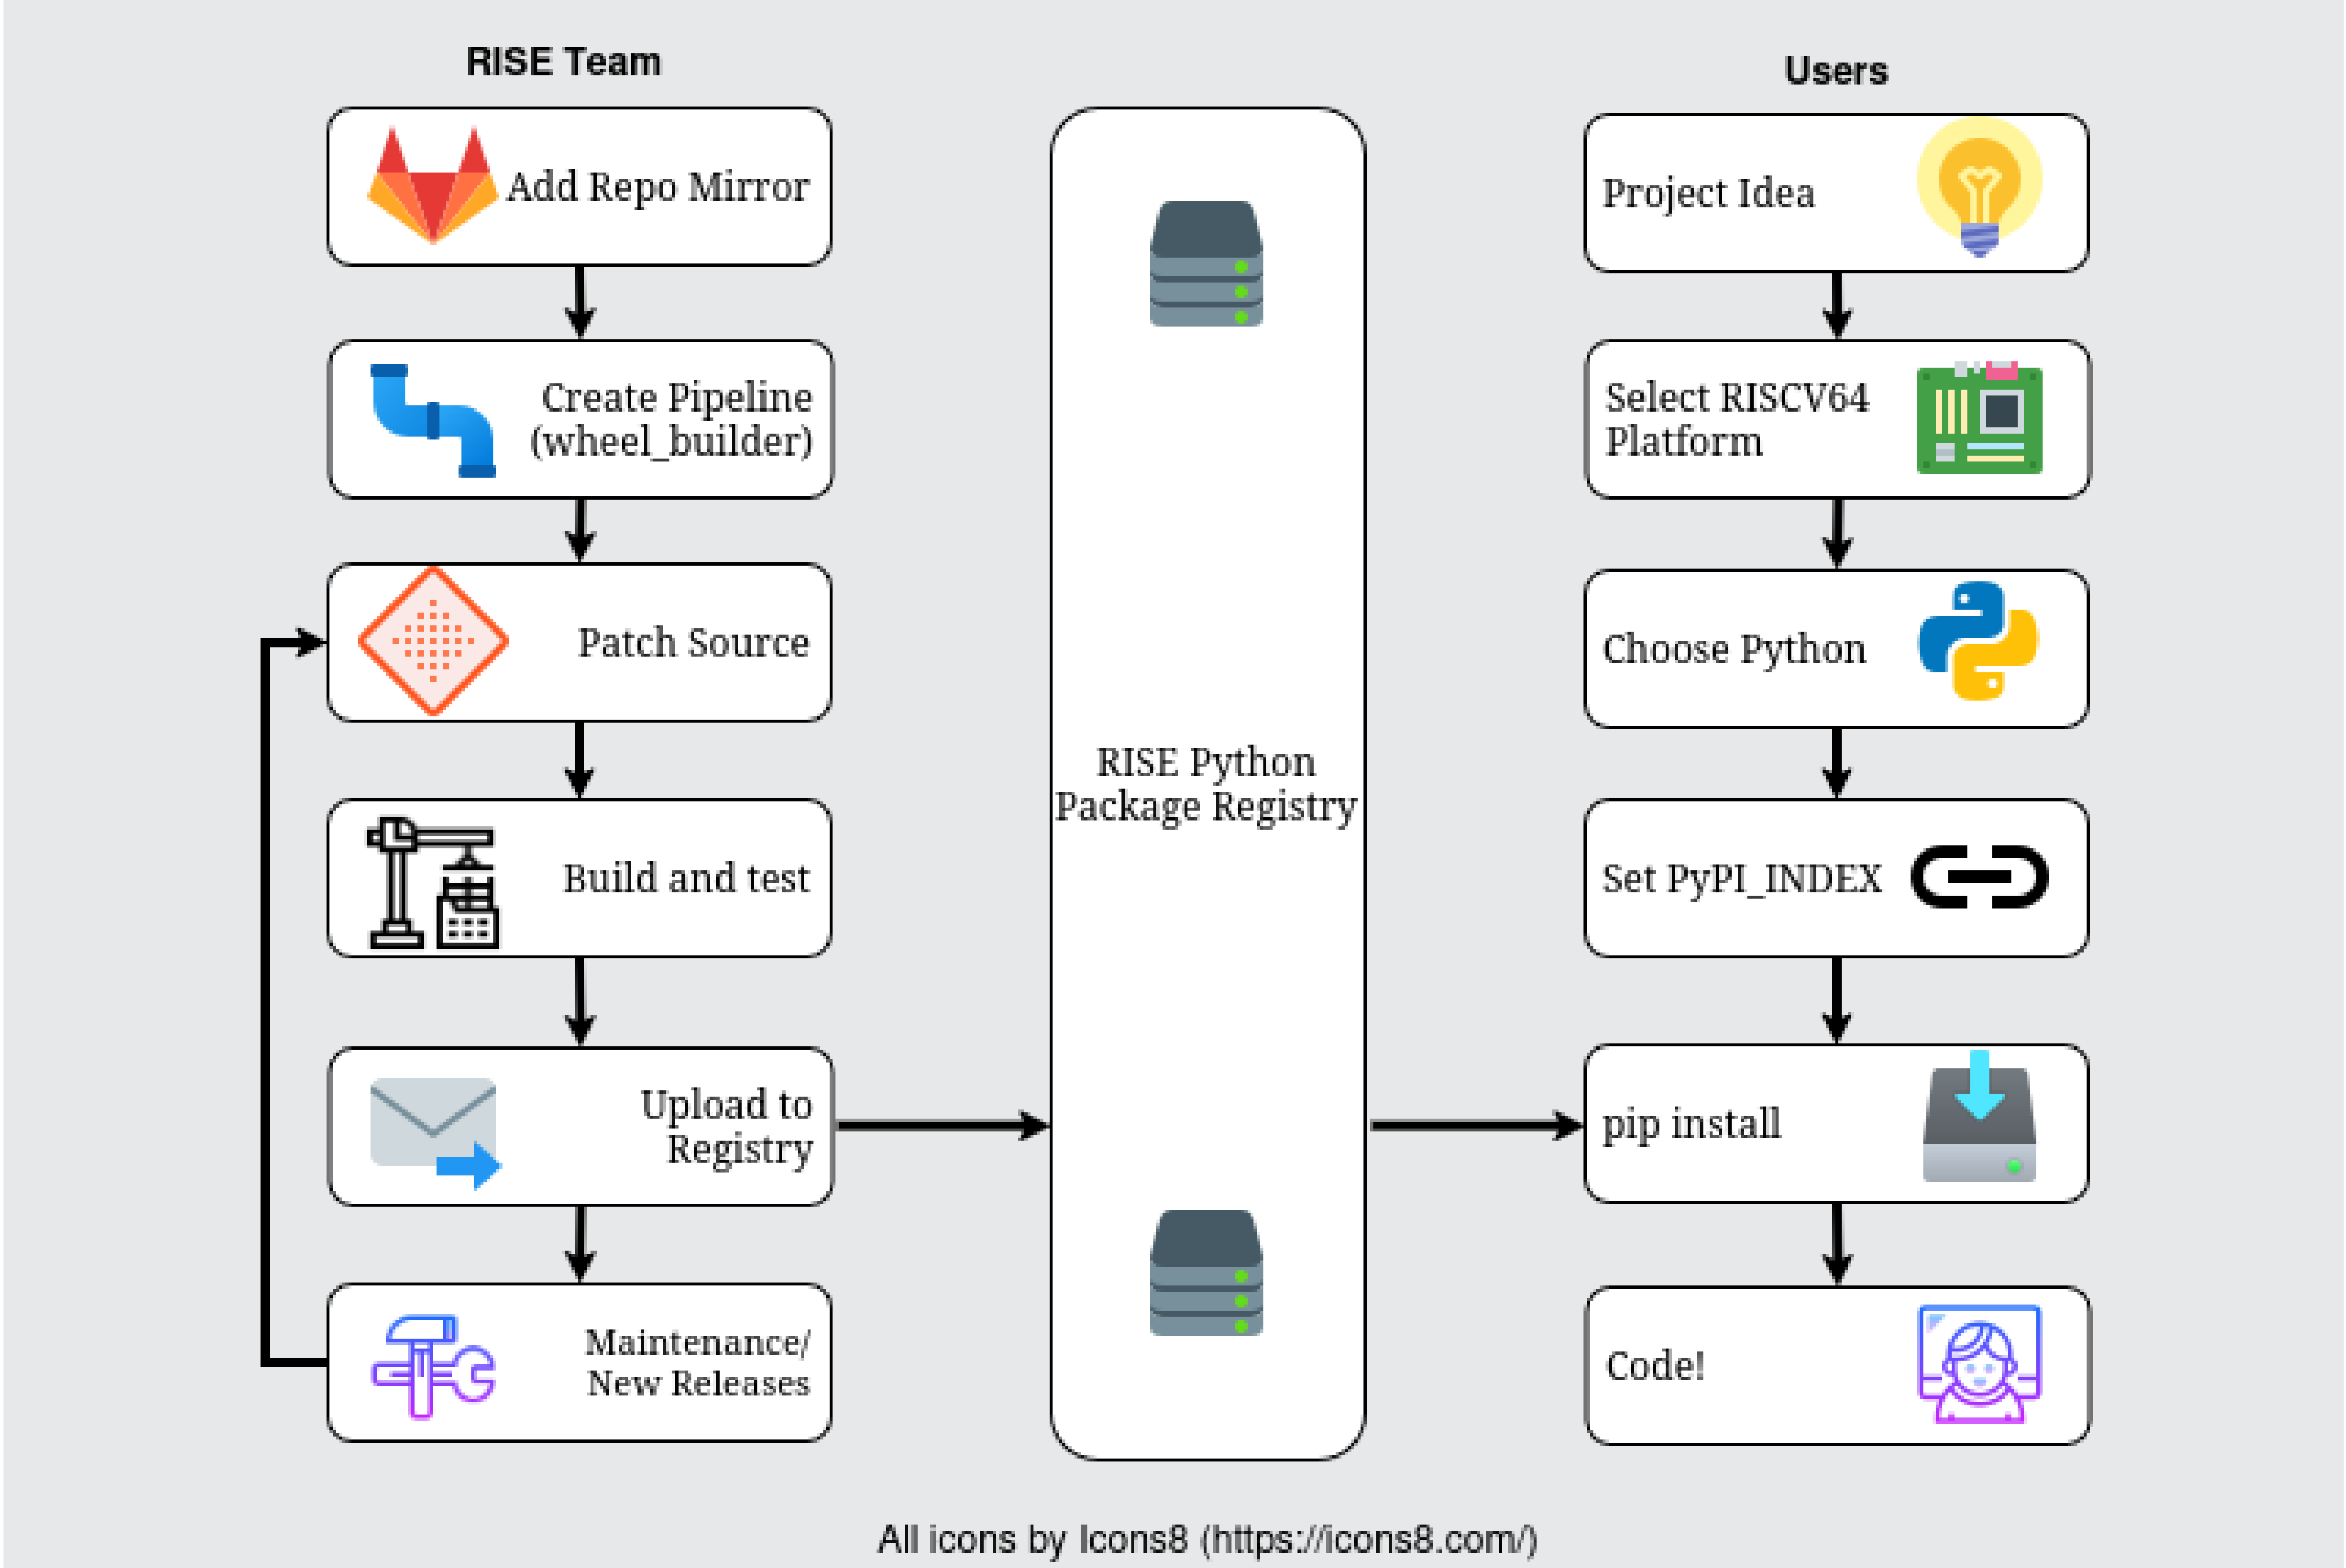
RISE Team

Add Repo Mirror

Create Pipeline (wheel_builder)

Patch Source

Build and test

Upload to Registry

Maintenance/ New Releases

RISE Python Package Registry

Users

Project Idea

Select RISCV64 Platform

Choose Python

Set PyPI_INDEX

pip install

Code!

All icons by Icons8 (https://icons8.com/)